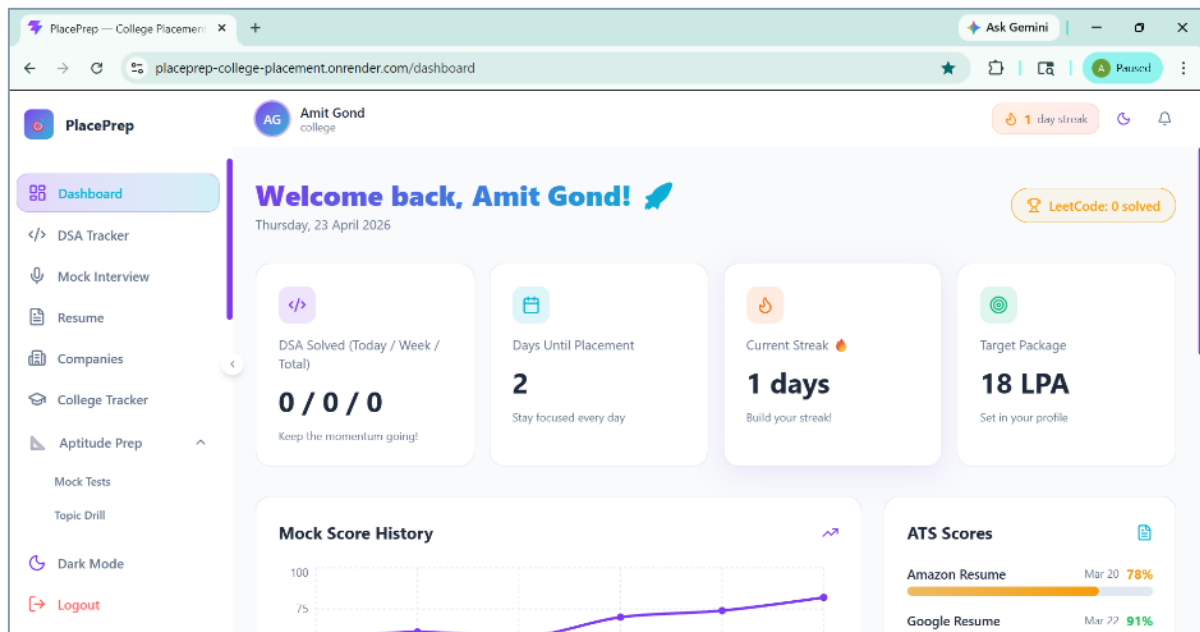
PlacePrep — College Placeme
+
Ask Gemini
placeprep-college-placement.onrender.com/dashboard
A Paused

PlacePrep
AG
Amit Gond
college
1 day streak

Dashboard
DSA Tracker
Mock Interview
Resume
Companies
College Tracker
Aptitude Prep
Mock Tests
Topic Drill
Dark Mode
Logout

Welcome back, Amit Gond!
Thursday, 23 April 2026
LeetCode: 0 solved

DSA Solved (Today / Week / Total)
0 / 0 / 0
Keep the momentum going!

Days Until Placement
2
Stay focused every day

Current Streak
1 days
Build your streak!

Target Package
18 LPA
Set in your profile

Mock Score History
100
75

ATS Scores
Amazon Resume Mar 20 78%
Google Resume Mar 22 91%